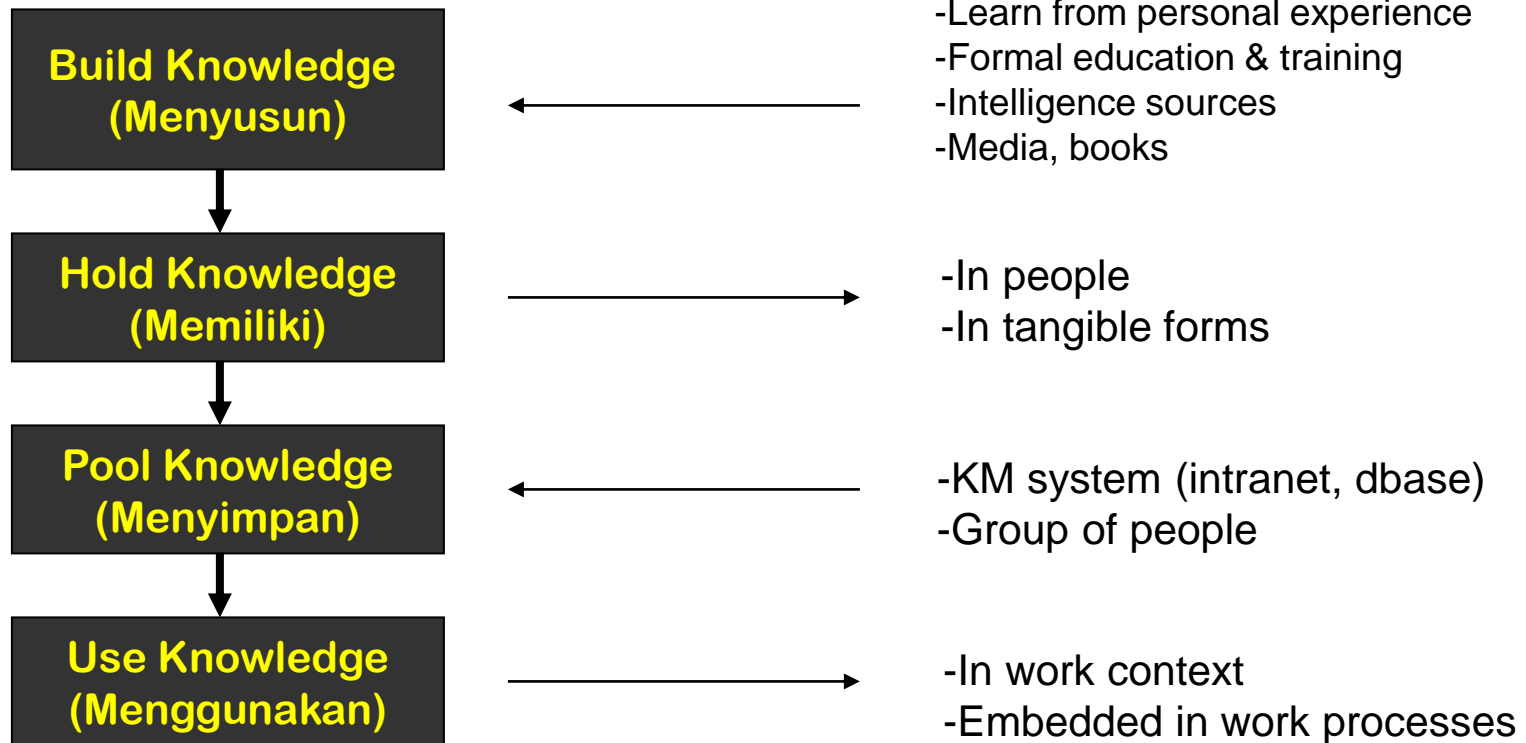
Build Knowledge (Menyusun)

-Learn from personal experience
-Formal education & training
-Intelligence sources
-Media, books

Hold Knowledge (Memiliki)

-In people
-In tangible forms

Pool Knowledge (Menyimpan)

-KM system (intranet, dbase)
-Group of people

Use Knowledge (Menggunakan)

-In work context
-Embedded in work processes